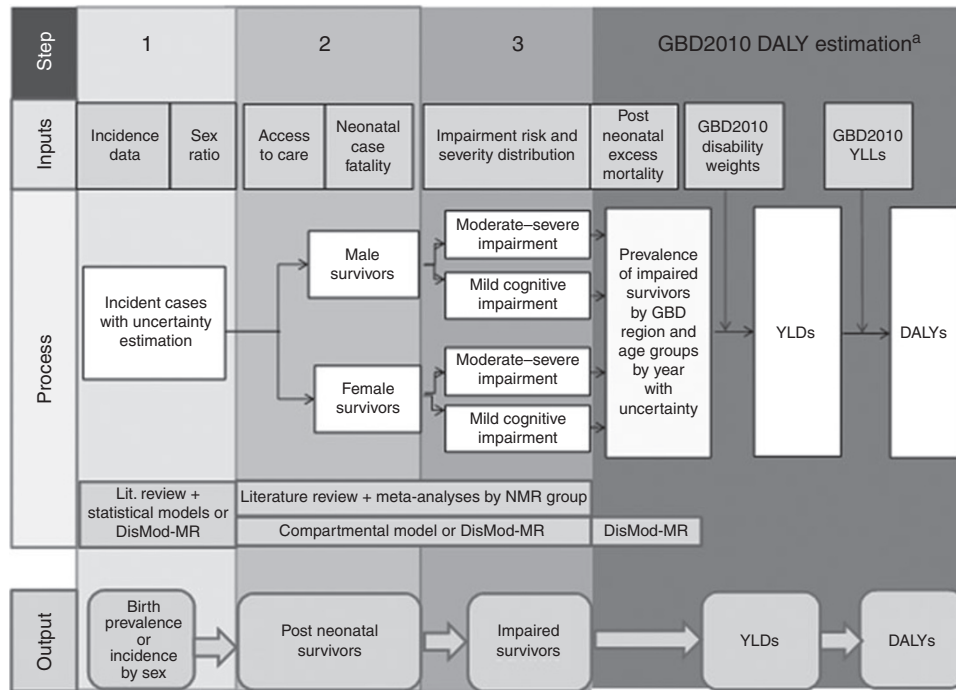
Step
1
2
3
GBD2010 DALY estimation$^{a}$

Inputs
Incidence data
Sex ratio
Access to care
Neonatal case fatality
Impairment risk and severity distribution
Post neonatal excess mortality
GBD2010 disability weights
GBD2010 YLLs

Process
Incident cases with uncertainty estimation
Male survivors
Female survivors
Moderate–severe impairment
Mild cognitive impairment
Moderate–severe impairment
Mild cognitive impairment
Prevalence of impaired survivors by GBD region and age groups by year with uncertainty
YLDs
DALYs

Lit. review + statistical models or DisMod-MR
Literature review + meta-analyses by NMR group
Compartmental model or DisMod-MR
DisMod-MR

Output
Birth prevalence or incidence by sex
Post neonatal survivors
Impaired survivors
YLDs
DALYs